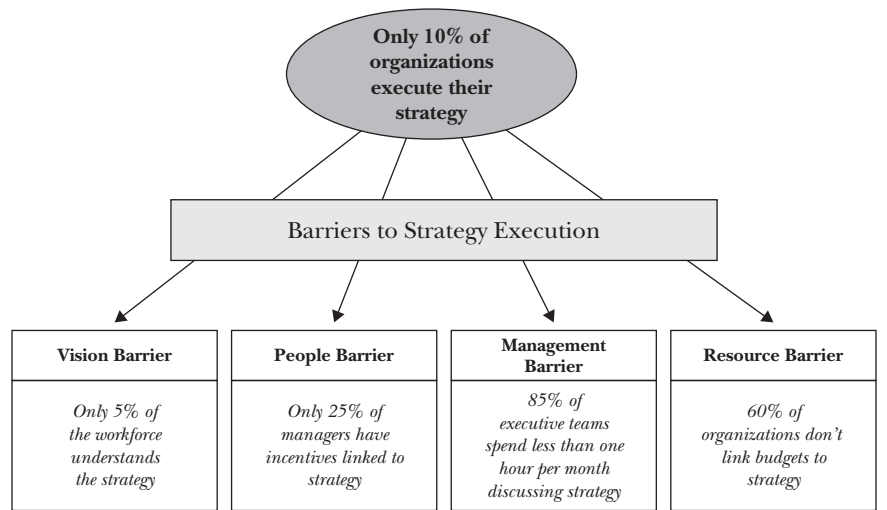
Only 10% of organizations execute their strategy

Barriers to Strategy Execution

Vision Barrier

Only 5% of the workforce understands the strategy

People Barrier

Only 25% of managers have incentives linked to strategy

Management Barrier

85% of executive teams spend less than one hour per month discussing strategy

Resource Barrier

60% of organizations don't link budgets to strategy